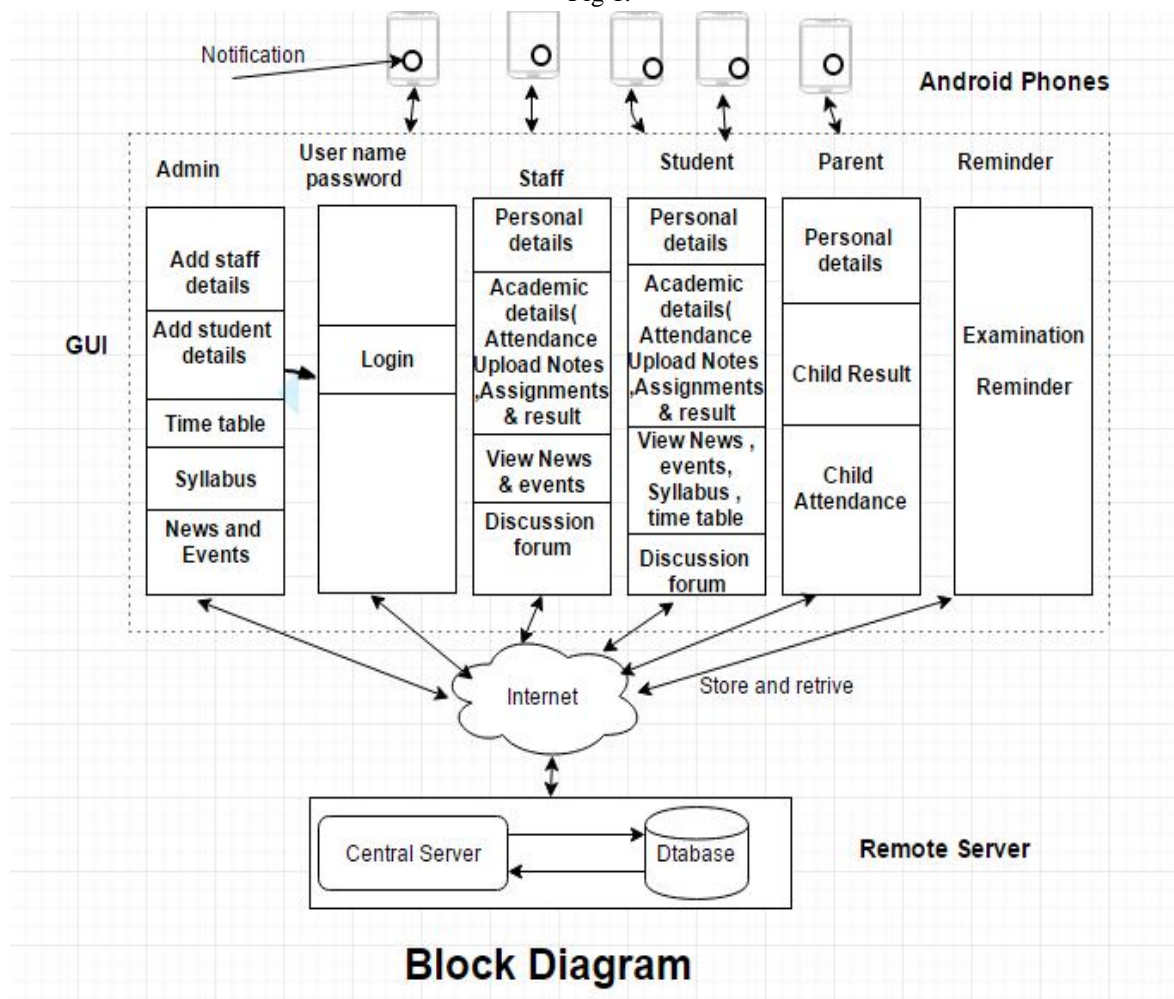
Notification

Android Phones

Admin

User name password

Staff

Student

Parent

Reminder

GUI

Add staff details

Add student details

Time table

Syllabus

News and Events

Login

Personal details

Academic details( Attendance Upload Notes ,Assignments & result

View News & events

Discussion forum

Personal details

Academic details( Attendance Upload Notes ,Assignments & result

View News , events, Syllabus , time table

Discussion forum

Personal details

Child Result

Child Attendance

Examination Reminder

Internet

Store and retrive

Central Server

Dtabase

Remote Server

Block Diagram